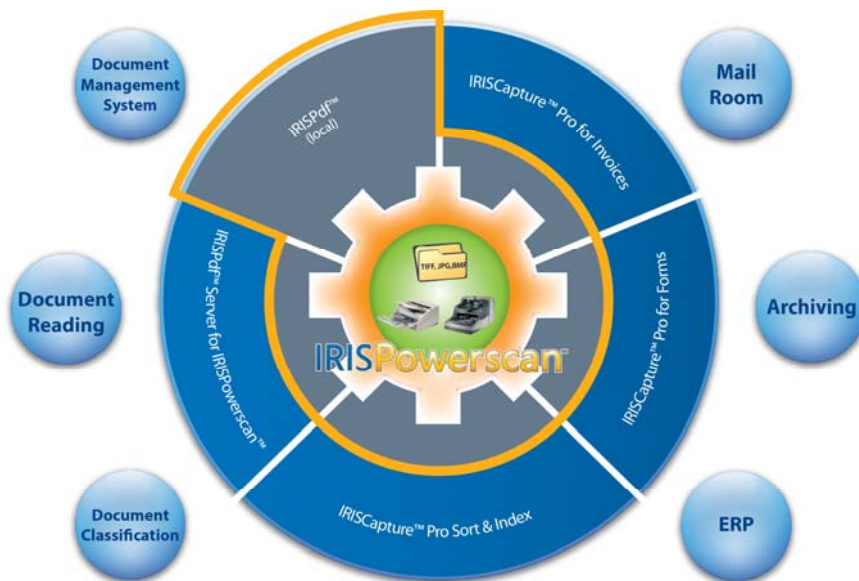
Document Management System

IRISPdf™ (local)

IRISCapture™ Pro for Invoices

Mail Room

Document Reading

IRISPdf™ Server for IRISPowerscan™

TIFF, JPG, BMP

IRISPowerscan™

IRISCapture™ Pro for Forms

Archiving

Document Classification

IRISCapture™ Pro Sort & Index

ERP